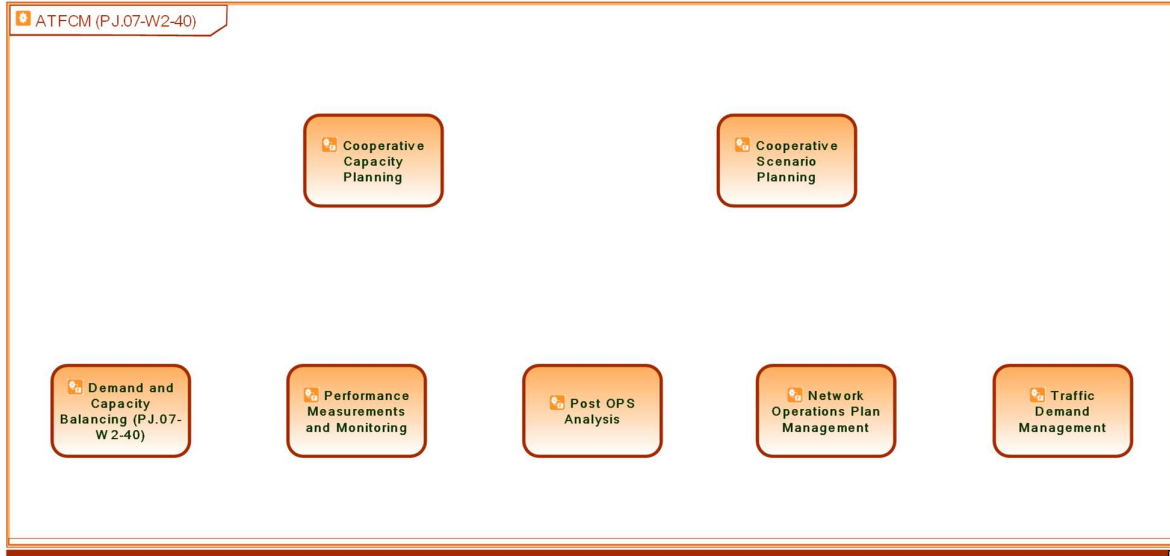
ATFCM (PJ.07-W2-40)

Cooperative Capacity Planning

Cooperative Scenario Planning

Demand and Capacity Balancing (PJ.07-W2-40)

Performance Measurements and Monitoring

Post OPS Analysis

Network Operations Plan Management

Traffic Demand Management